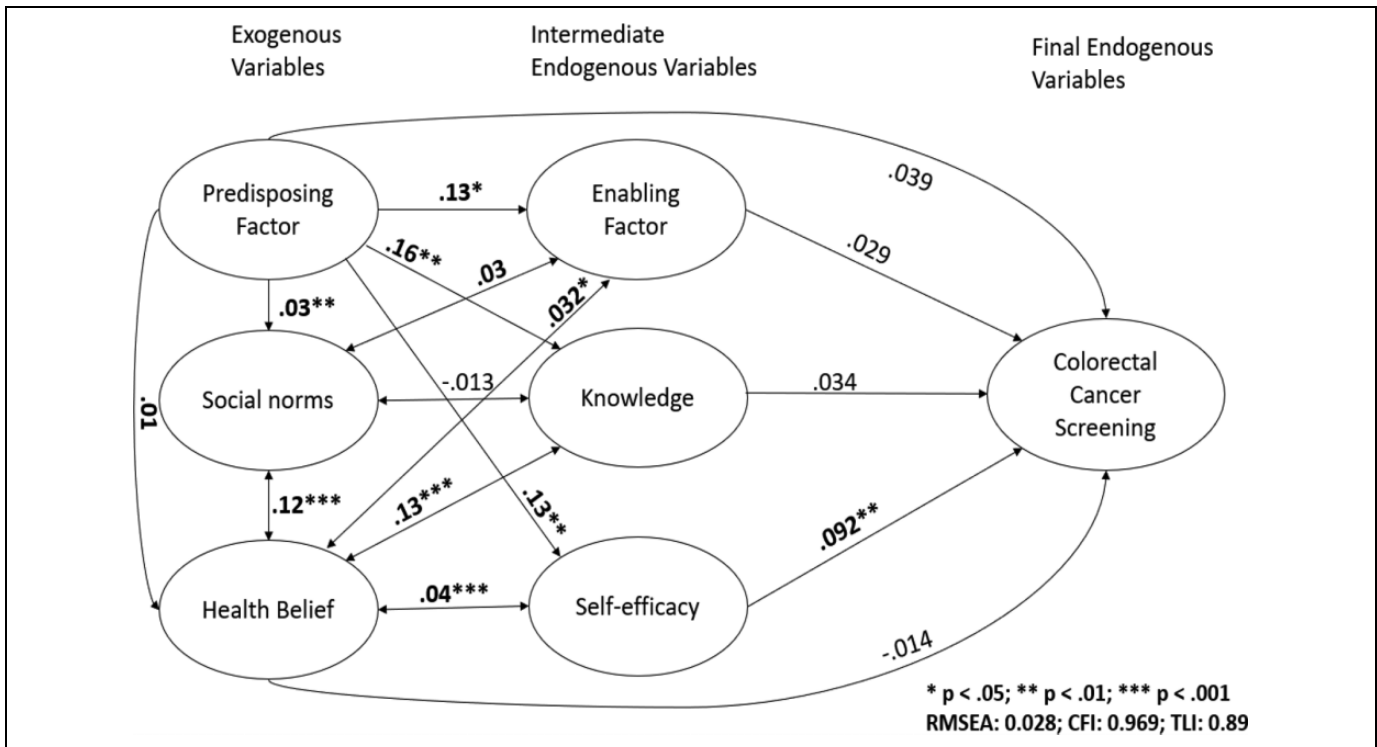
Exogenous Variables

Intermediate Endogenous Variables

Final Endogenous Variables

Predisposing Factor

.13*

Enabling Factor

.039

.16**

.03

.032*

.029

.03**

Social norms

-.013

Knowledge

.034

Colorectal Cancer Screening

.01

.12***

.13***

.13**

.092**

Health Belief

.04***

Self-efficacy

-.014

* p < .05; ** p < .01; *** p < .001
RMSEA: 0.028; CFI: 0.969; TLI: 0.89